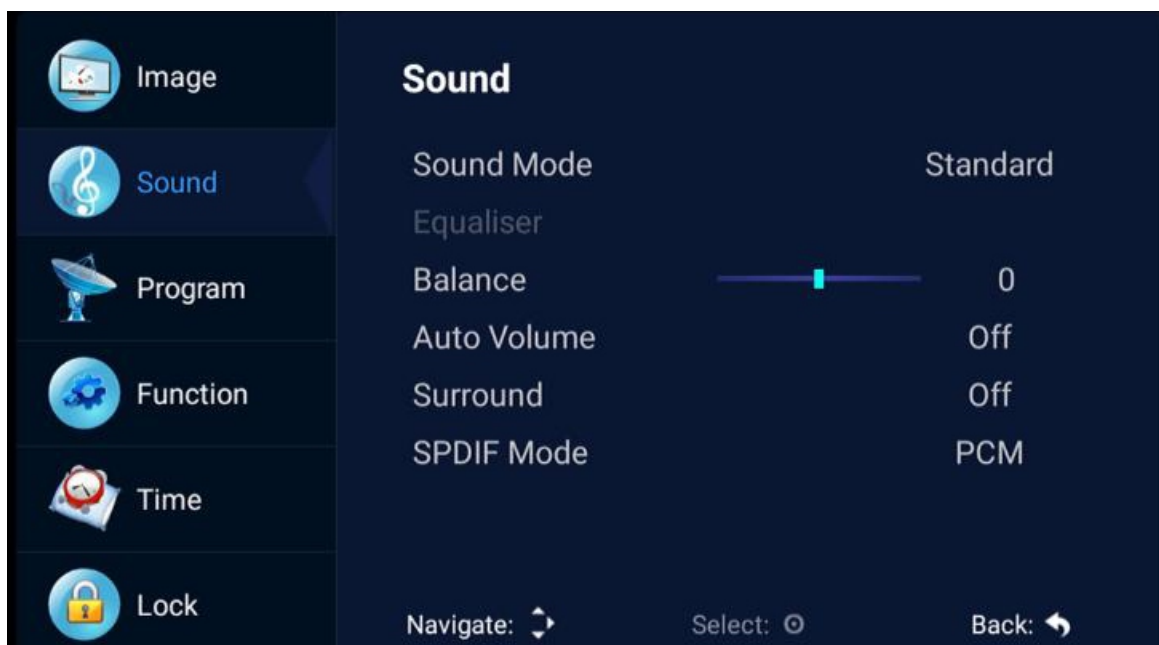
Image
Sound
Program
Function
Time
Lock

Sound

| | |
|---|---|
| Sound Mode | Standard |
| Equaliser | |
| Balance | 0 |
| Auto Volume | Off |
| Surround | Off |
| SPDIF Mode | PCM |

Navigate: Select: Back: